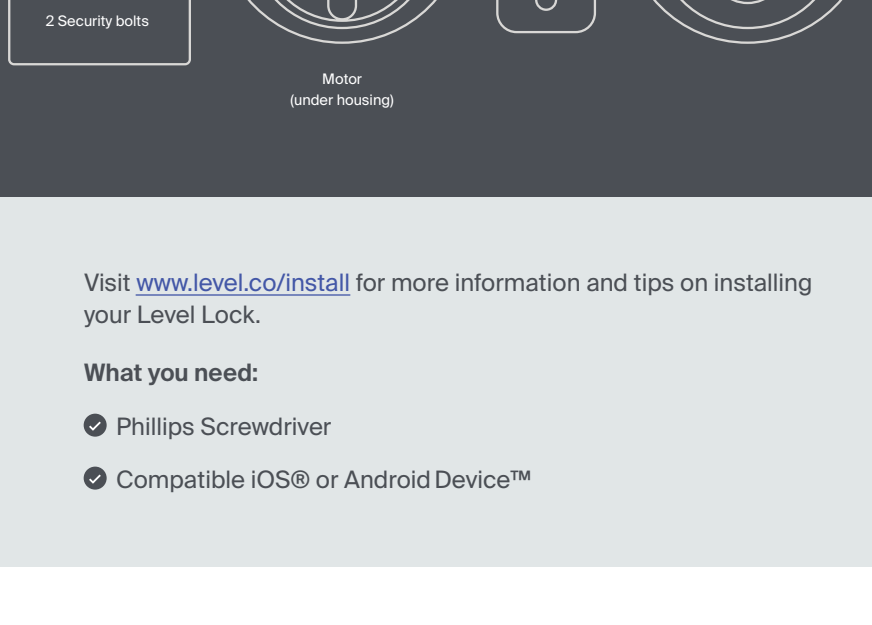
2 Security bolts

Motor
(under housing)

Visit www.level.co/install for more information and tips on installing your Level Lock.

**What you need:**

Phillips Screwdriver

Compatible iOS® or Android Device™